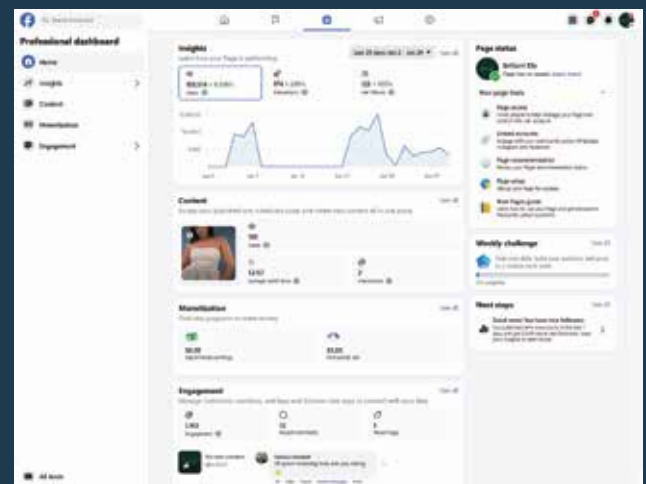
Professional dashboard

Home

Insights

Content

Monetization

Engagement

All tools

Insights

See all

Content

See all

Monetization

$0.00

$0.00

Engagement

See all

Page status

Brittani Elle

Weekly challenge

See all

Next steps

See all